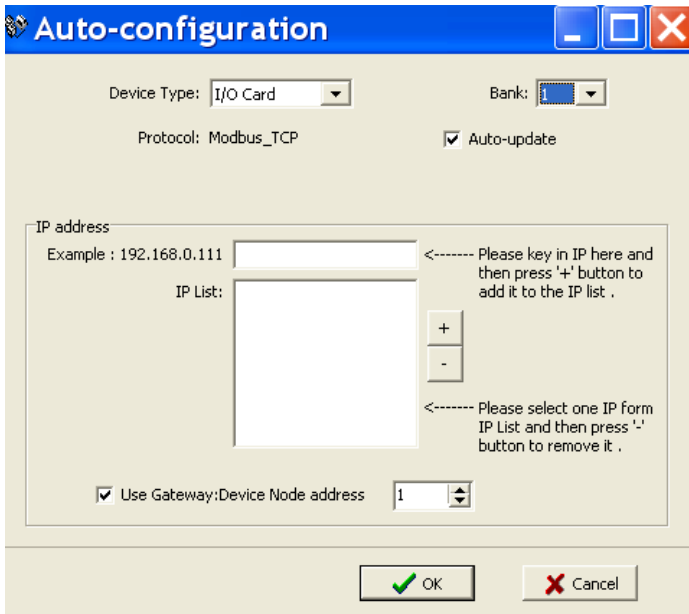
Auto-configuration

Device Type: I/O Card

Bank: 1

Protocol: Modbus_TCP

Auto-update

IP address

Example : 192.168.0.111

<------- Please key in IP here and then press '+' button to add it to the IP list .

IP List:

+

-

<------- Please select one IP form IP List and then press '-' button to remove it .

Use Gateway:Device Node address 1

OK

Cancel